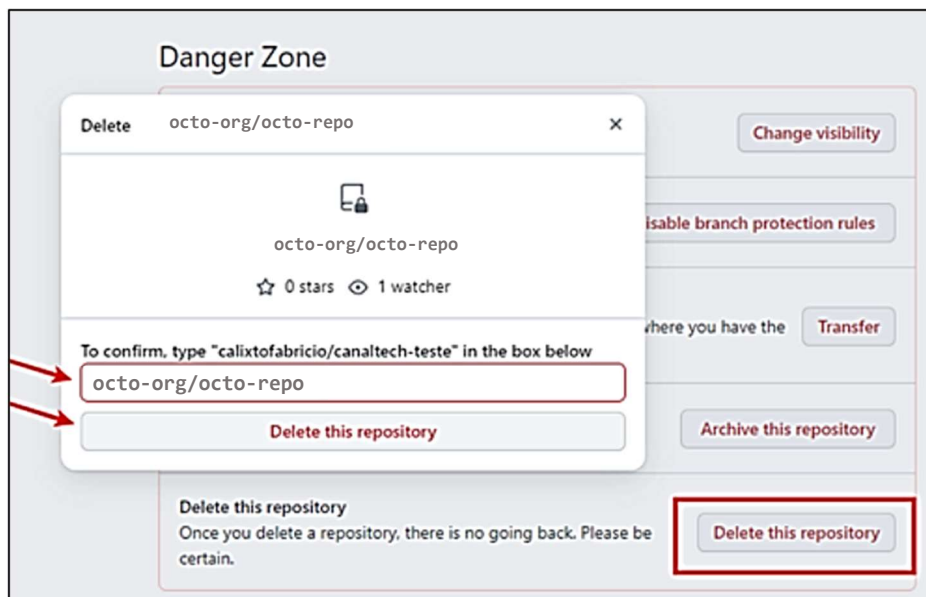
Danger Zone

Delete octo-org/octo-repo ×

octo-org/octo-repo

0 stars 1 watcher

To confirm, type "calixtofabricio/canaltech-teste" in the box below

octo-org/octo-repo

Delete this repository

Change visibility

isable branch protection rules

where you have the

Transfer

Archive this repository

Delete this repository
Once you delete a repository, there is no going back. Please be certain.

Delete this repository